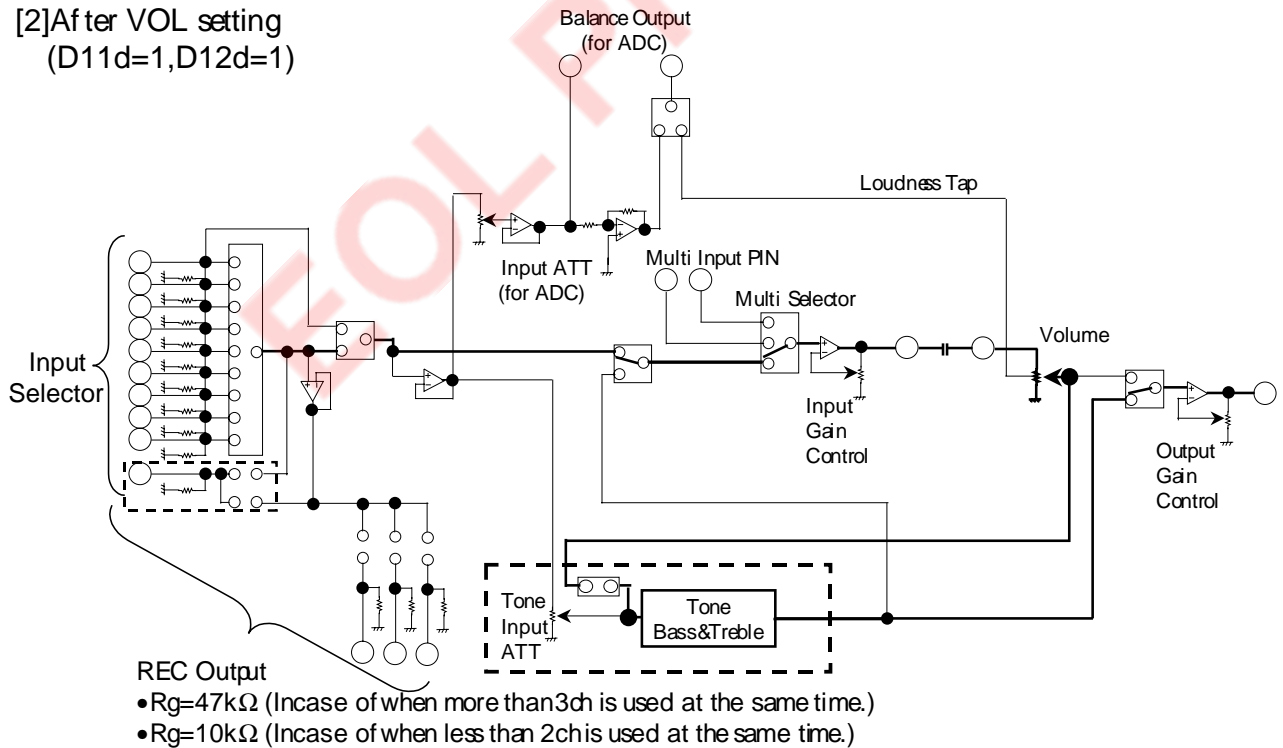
[2]After VOL setting
(D11d=1,D12d=1)

Balance Output
(for ADC)

Loudness Tap

Input ATT
(for ADC)

Multi Input PIN

Multi Selector

Volume

Input
Selector

Input
Gain
Control

Output
Gain
Control

Tone
Input
ATT

Tone
Bass&Treble

REC Output
•Rg=47kΩ (Incase of when more than3ch is used at the same time.)
•Rg=10kΩ (Incase of when less than 2chis used at the same time.)

EOL